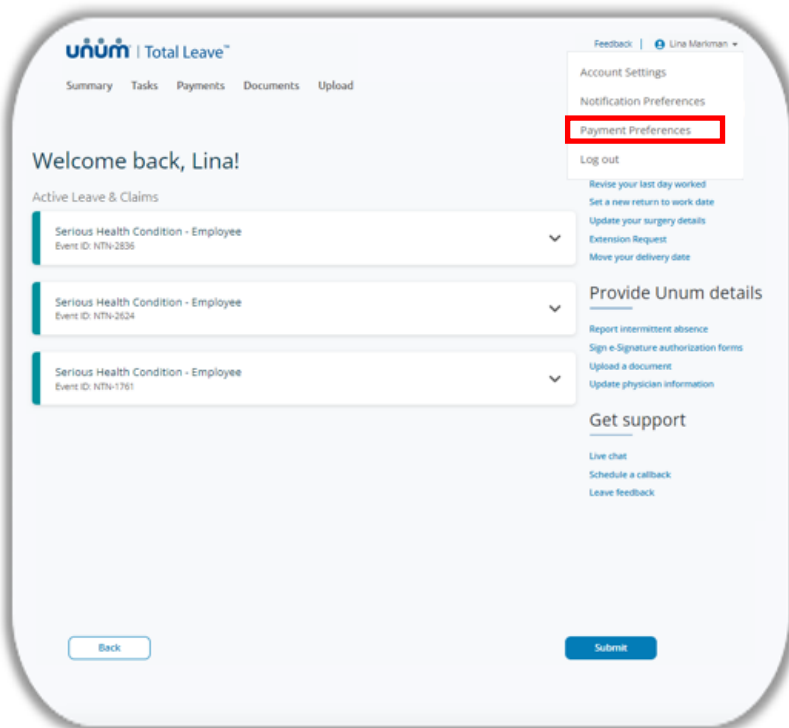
unum | Total Leave™

Feedback | Lina Markman

Summary Tasks Payments Documents Upload

Account Settings
Notification Preferences
Payment Preferences
Log out

Welcome back, Lina!

Active Leave & Claims

Serious Health Condition - Employee
Event ID: NTN-2836

Serious Health Condition - Employee
Event ID: NTN-2624

Serious Health Condition - Employee
Event ID: NTN-1761

Revise your last day worked
Set a new return to work date
Update your surgery details
Extension Request
Move your delivery date

Provide Unum details

Report intermittent absence
Sign e-Signature authorization forms
Upload a document
Update physician information

Get support

Live chat
Schedule a callback
Leave feedback

Back

Submit